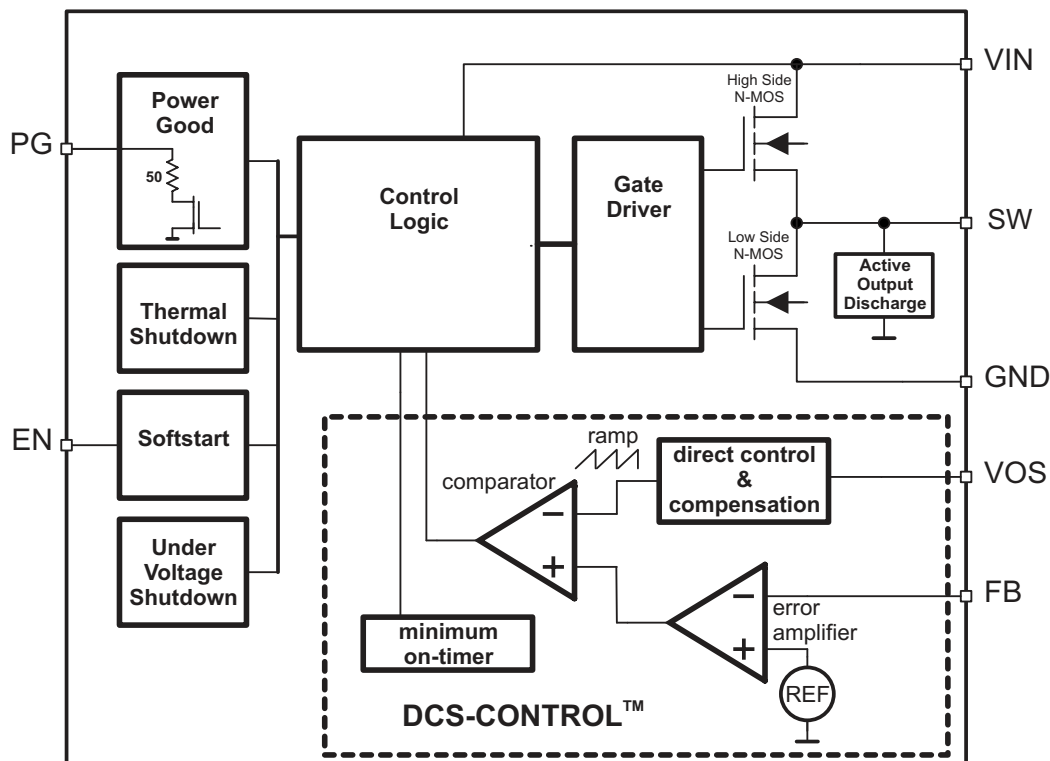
Power Good

50

PG

Thermal Shutdown

EN

Softstart

Under Voltage Shutdown

Control Logic

Gate Driver

High Side N-MOS

VIN

SW

Low Side N-MOS

Active Output Discharge

GND

ramp

comparator

direct control & compensation

VOS

−

+

−

+

FB

error amplifier

minimum on-timer

REF

DCS-CONTROL™